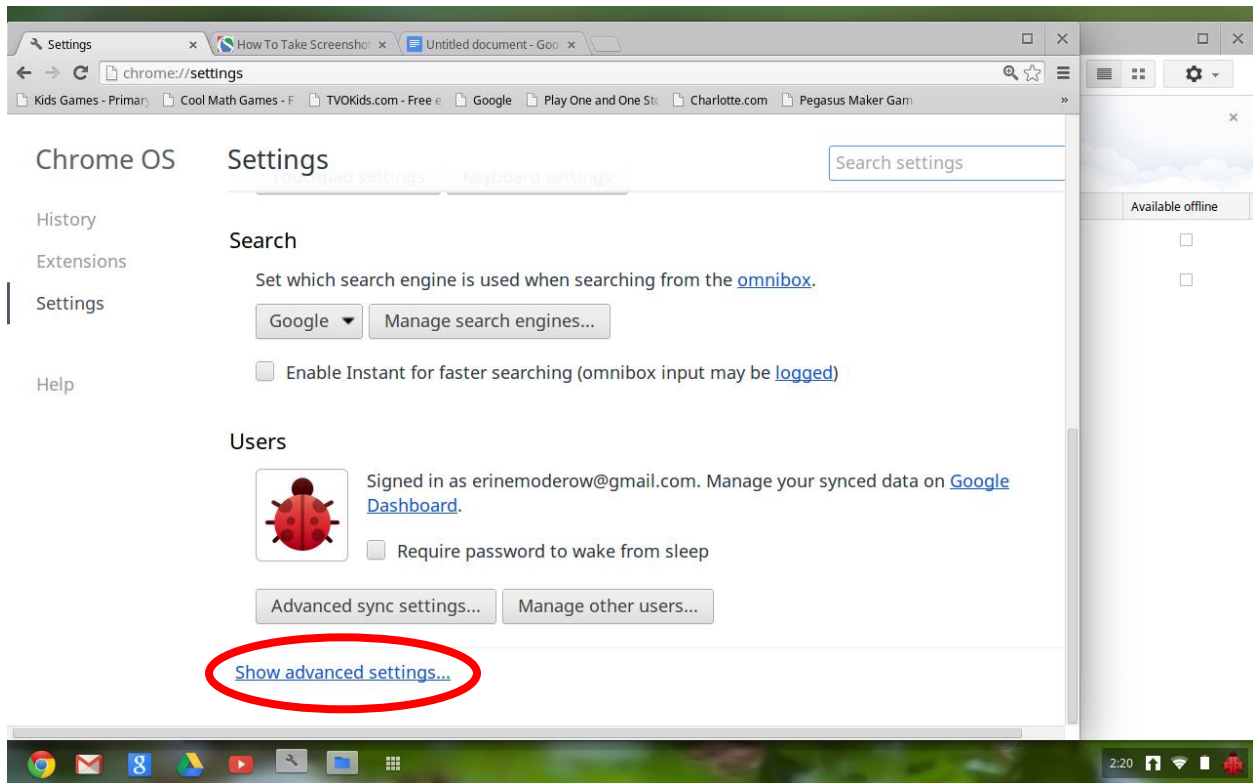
Settings ×
How To Take Screenshot ×
Untitled document - Goo ×

chrome://settings

Kids Games - Primary | Cool Math Games - F | TVOKids.com - Free e | Google | Play One and One Sto | Charlotte.com | Pegasus Maker Gam »

Chrome OS

History

Extensions

Settings

Help

Settings

Search settings

Touchpad settings | Keyboard settings

Search

Set which search engine is used when searching from the omnibox.

Google ▾ | Manage search engines...

Enable Instant for faster searching (omnibox input may be logged)

Users

Signed in as erinemoderow@gmail.com. Manage your synced data on Google Dashboard.

Require password to wake from sleep

Advanced sync settings... | Manage other users...

Show advanced settings...

Available offline

2:20